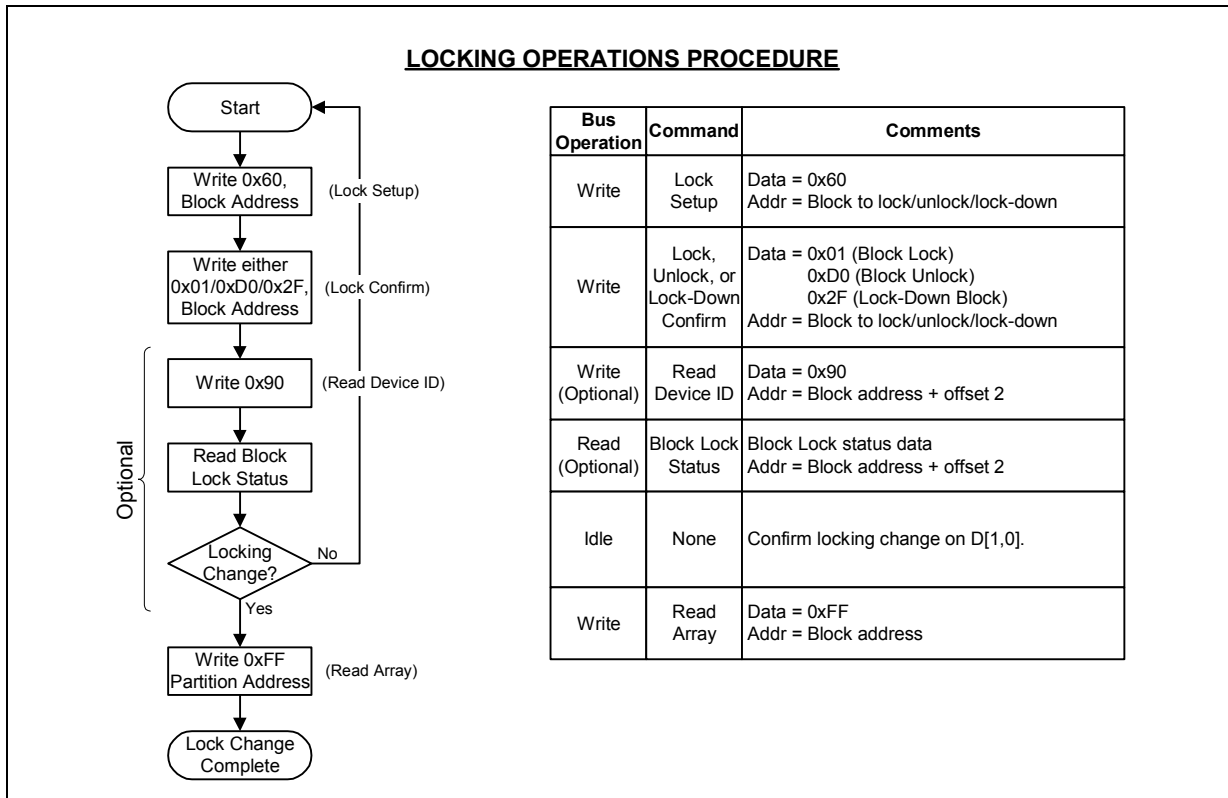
LOCKING OPERATIONS PROCEDURE

Start

Write 0x60, Block Address

(Lock Setup)

Write either 0x01/0xD0/0x2F, Block Address

(Lock Confirm)

Write 0x90

(Read Device ID)

Read Block Lock Status

Optional

Locking Change?

No

Yes

Write 0xFF Partition Address

(Read Array)

Lock Change Complete

| Bus Operation | Command | Comments |
|---|---|---|
| Write | Lock Setup | Data = 0x60<br>Addr = Block to lock/unlock/lock-down |
| Write | Lock, Unlock, or Lock-Down Confirm | Data = 0x01 (Block Lock)<br>0xD0 (Block Unlock)<br>0x2F (Lock-Down Block)<br>Addr = Block to lock/unlock/lock-down |
| Write (Optional) | Read Device ID | Data = 0x90<br>Addr = Block address + offset 2 |
| Read (Optional) | Block Lock Status | Block Lock status data<br>Addr = Block address + offset 2 |
| Idle | None | Confirm locking change on D[1,0]. |
| Write | Read Array | Data = 0xFF<br>Addr = Block address |